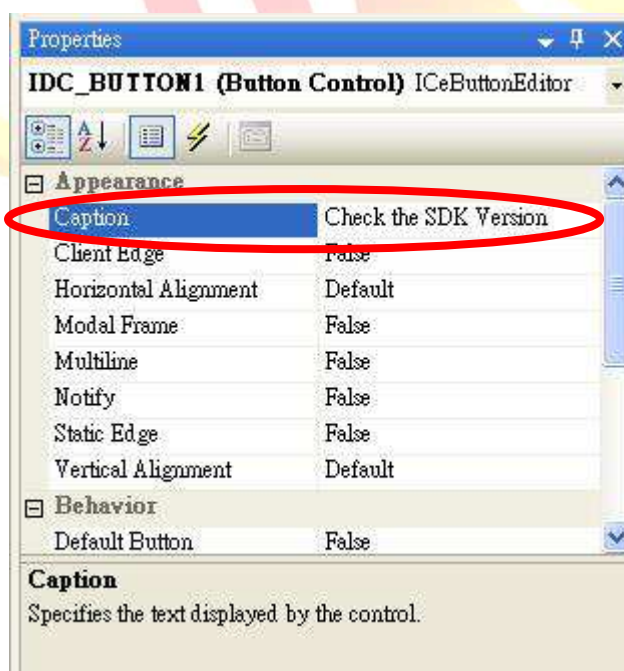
Properties

IDC_BUTTON1 (Button Control) ICeButtonEditor

Appearance

| | |
|---|---|
| Caption | Check the SDK Version |
| Client Edge | False |
| Horizontal Alignment | Default |
| Modal Frame | False |
| Multiline | False |
| Notify | False |
| Static Edge | False |
| Vertical Alignment | Default |

Behavior

| | |
|---|---|
| Default Button | False |

Caption

Specifies the text displayed by the control.